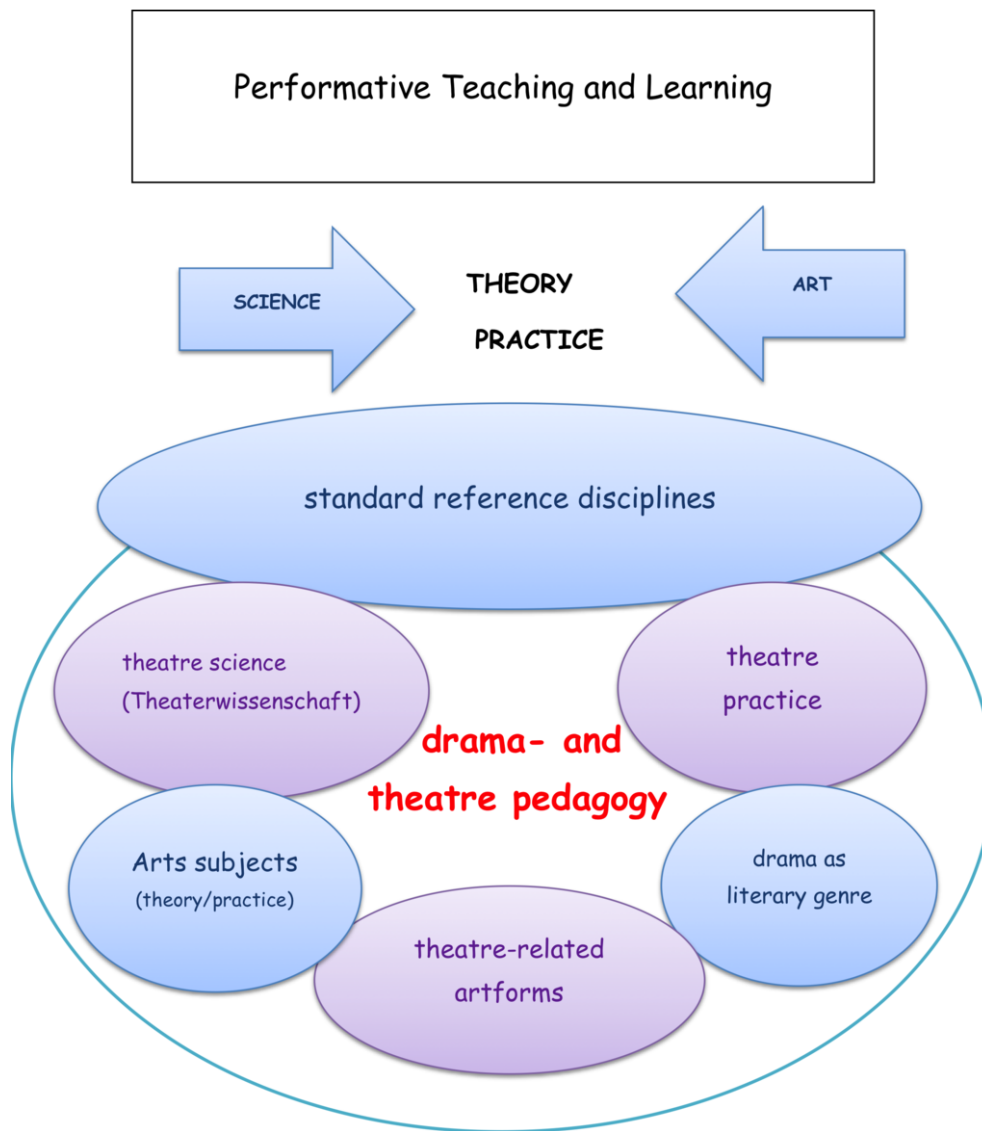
Performative Teaching and Learning

SCIENCE

THEORY

PRACTICE

ART

standard reference disciplines

theatre science (Theaterwissenschaft)

theatre practice

drama- and theatre pedagogy

Arts subjects (theory/practice)

drama as literary genre

theatre-related artforms